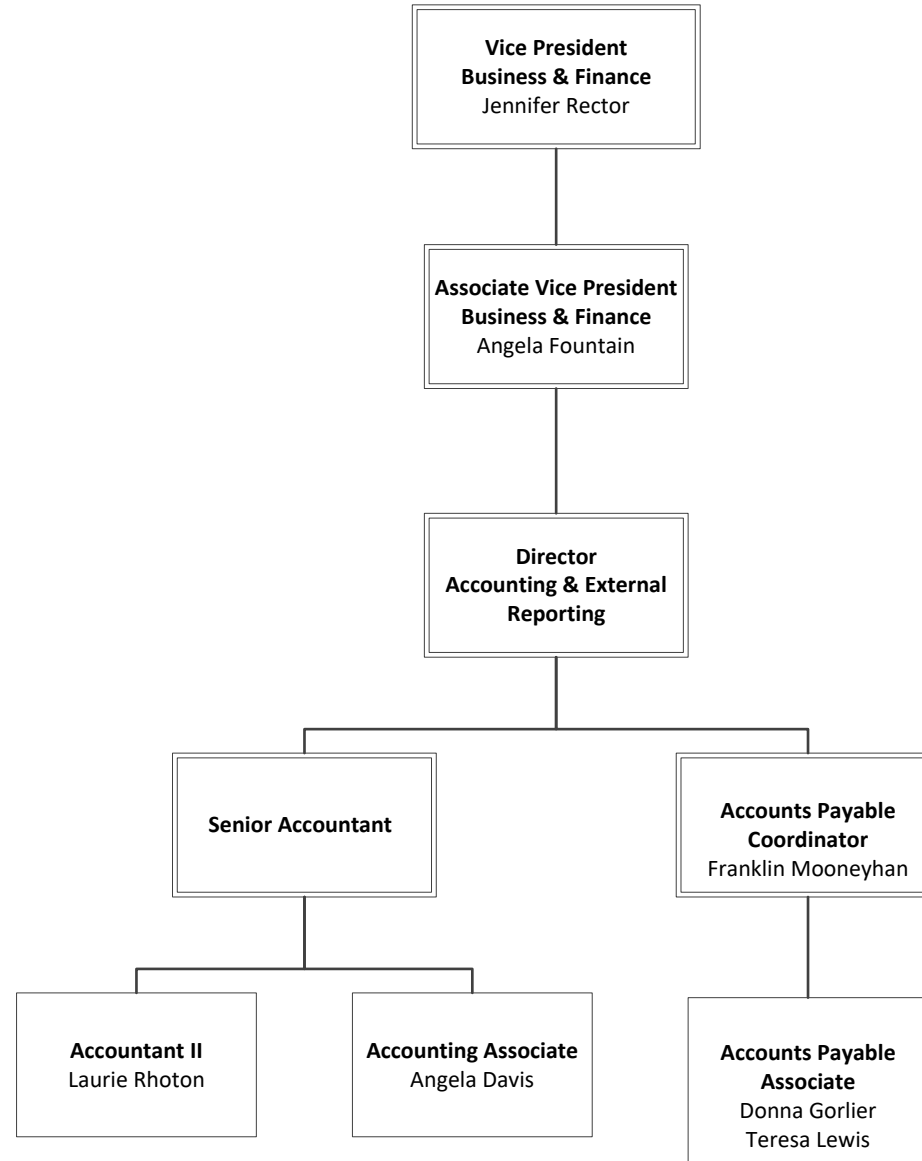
Vice President
Business & Finance
Jennifer Rector

Associate Vice President
Business & Finance
Angela Fountain

Director
Accounting & External Reporting

Senior Accountant

Accounts Payable Coordinator
Franklin Mooneyhan

Accountant II
Laurie Rhoton

Accounting Associate
Angela Davis

Accounts Payable Associate
Donna Gorlier
Teresa Lewis